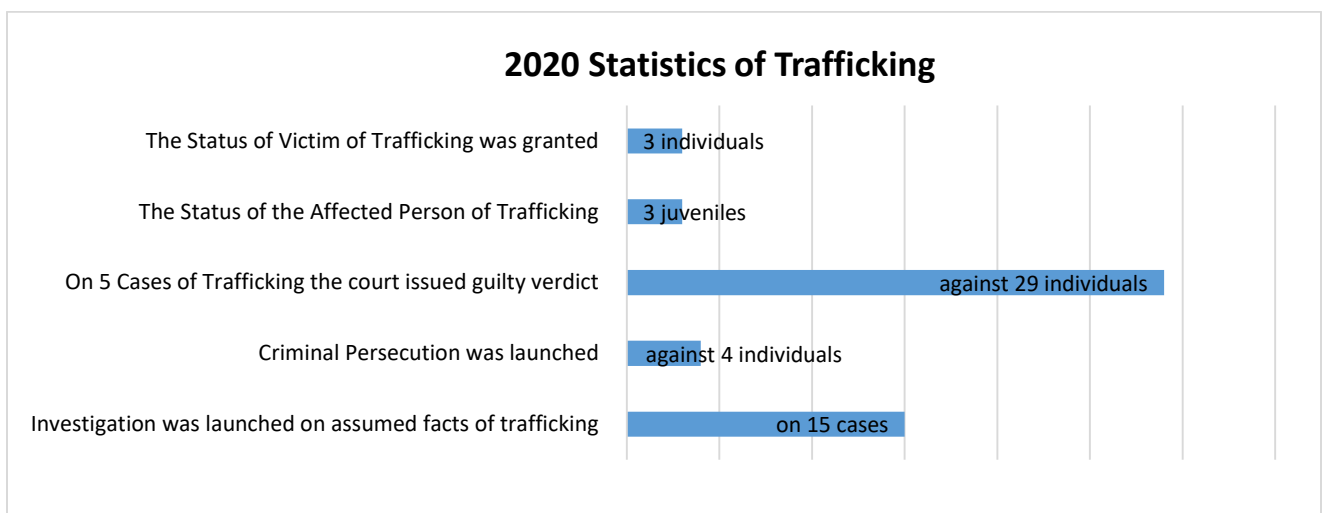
2020 Statistics of Trafficking

The Status of Victim of Trafficking was granted
3 individuals

The Status of the Affected Person of Trafficking
3 juveniles

On 5 Cases of Trafficking the court issued guilty verdict
against 29 individuals

Criminal Persecution was launched
against 4 individuals

Investigation was launched on assumed facts of trafficking
on 15 cases